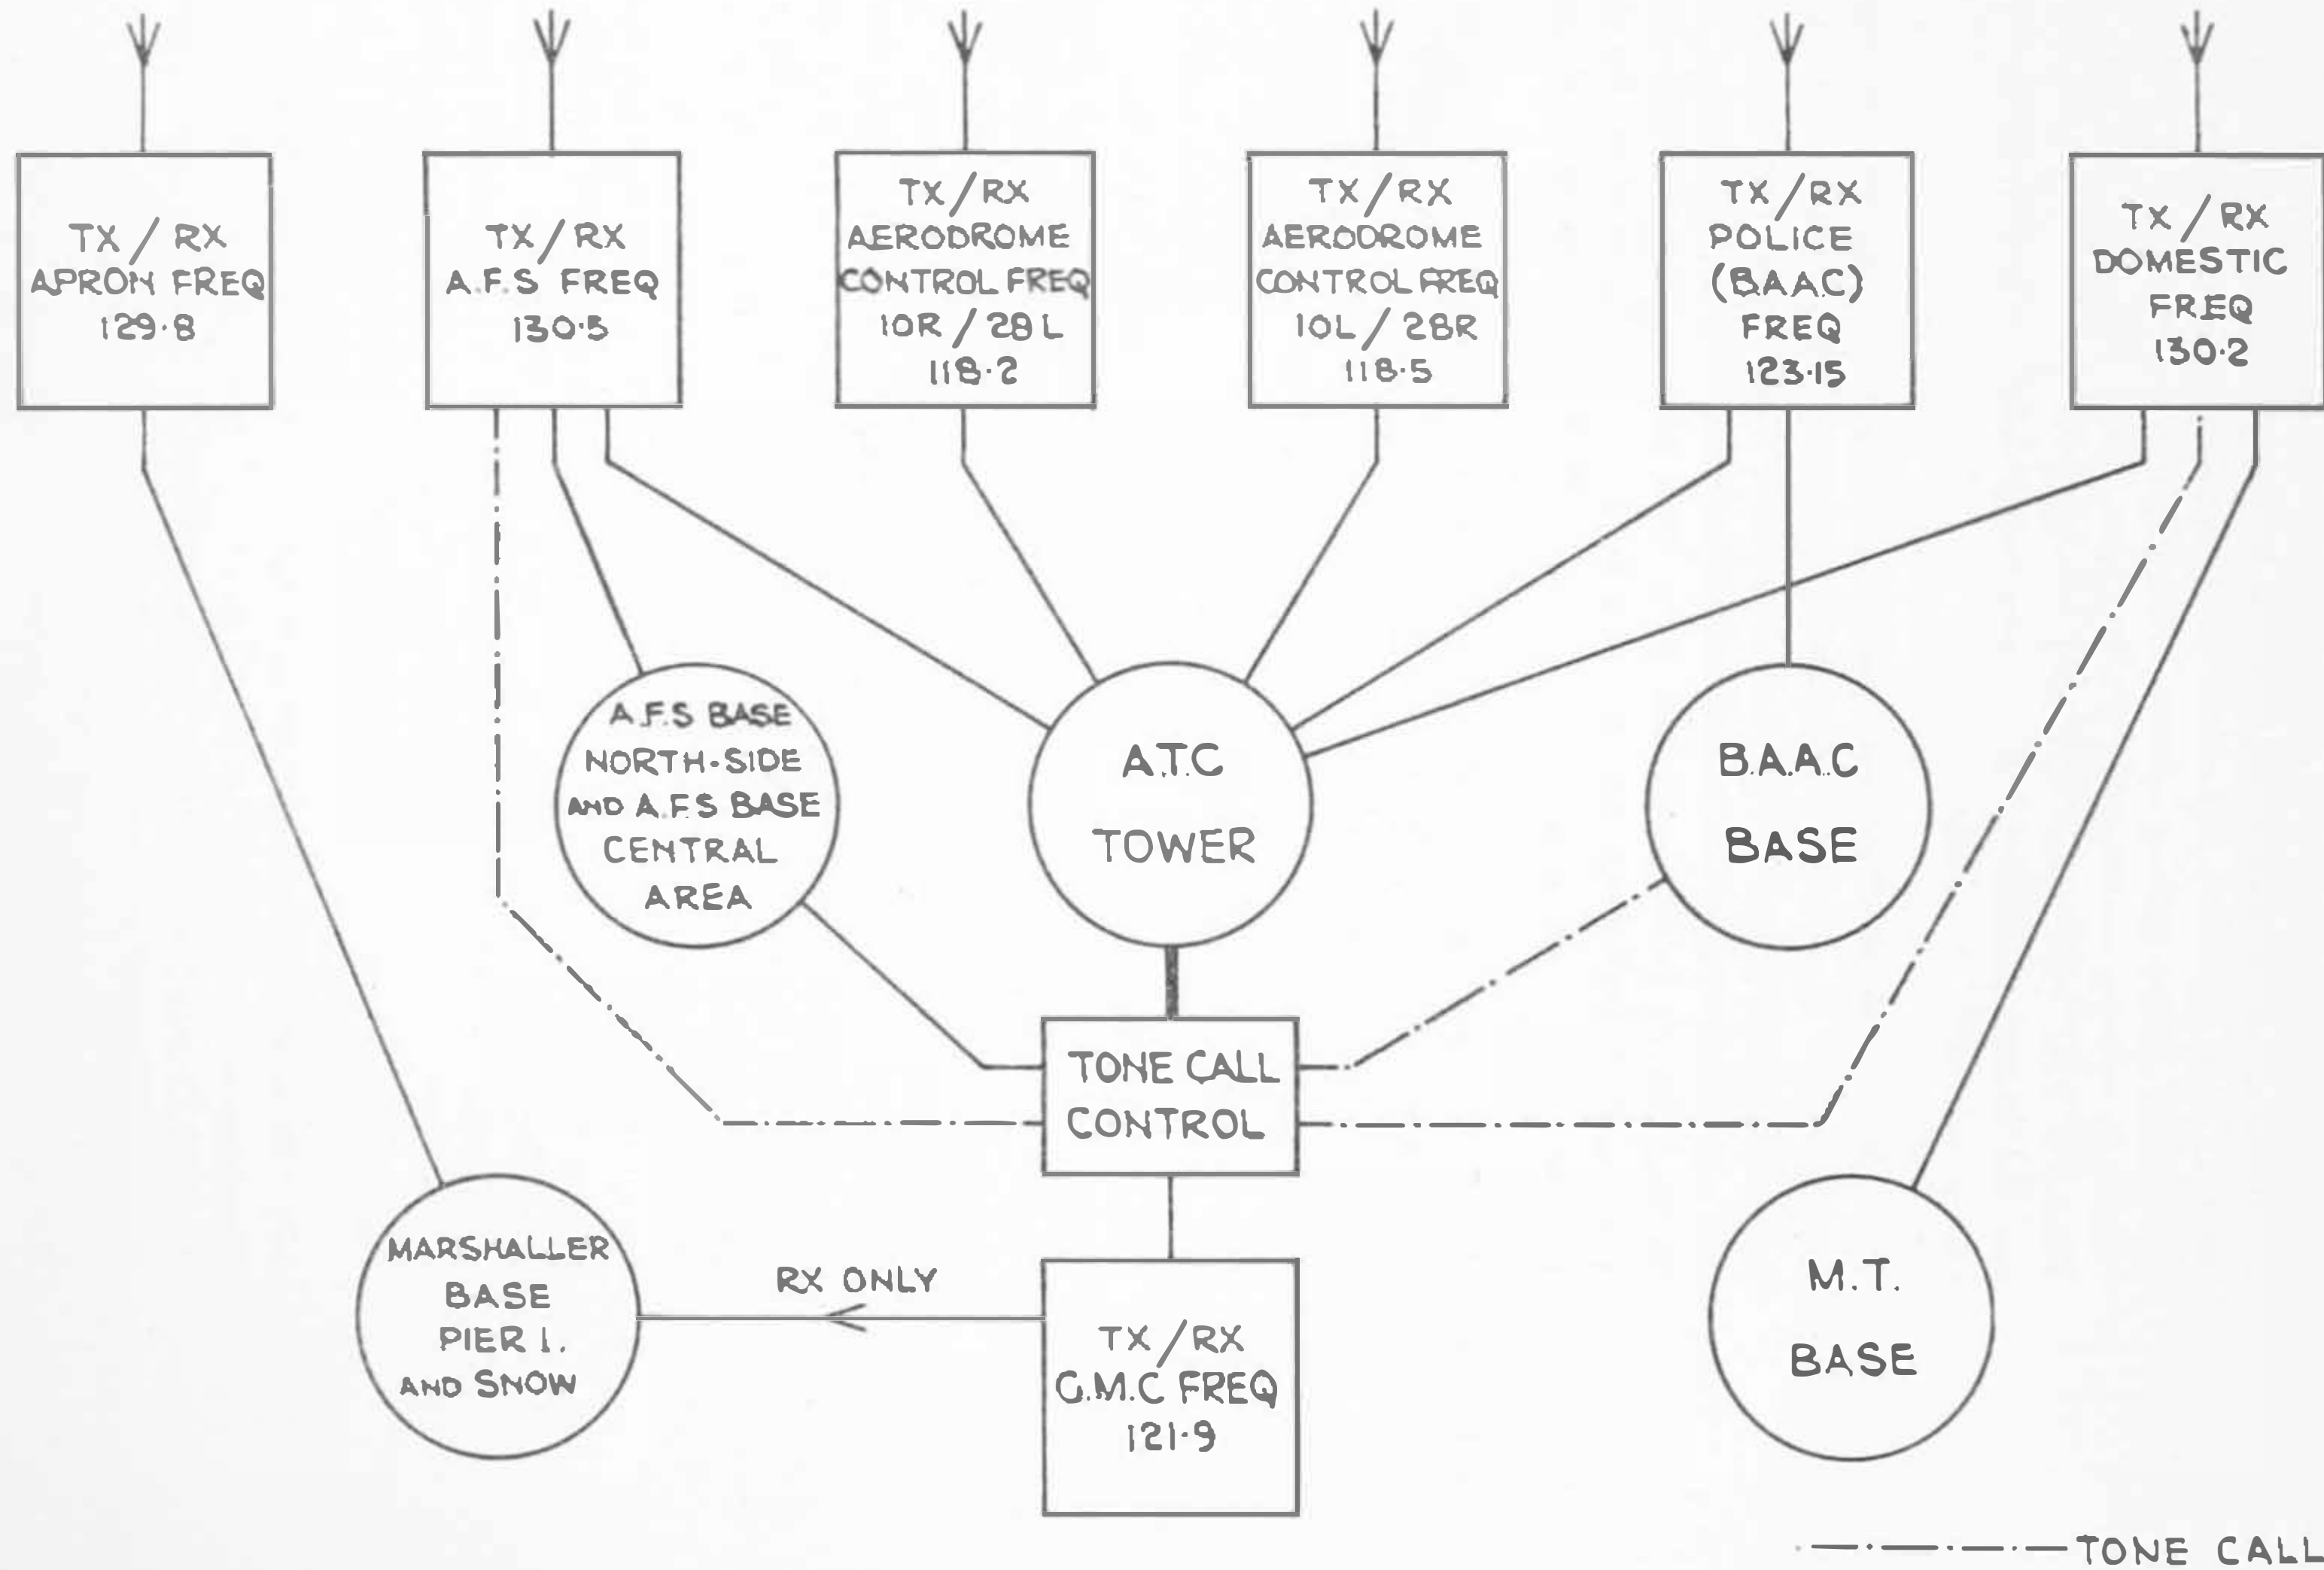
TX / RX APRON FREQ 129·8

TX / RX A.F.S FREQ 130·5

TX / RX AERODROME CONTROL FREQ 10R / 28L 118·2

TX / RX AERODROME CONTROL FREQ 10L / 28R 118·5

TX / RX POLICE (B.A.A.C) FREQ 123·15

TX / RX DOMESTIC FREQ 130·2

A.F.S BASE NORTH-SIDE AND A.F.S BASE CENTRAL AREA

A.T.C TOWER

B.A.A.C BASE

TONE CALL CONTROL

MARSHALLER BASE PIER 1. AND SNOW

RX ONLY

TX / RX G.M.C FREQ 121·9

M.T. BASE

TONE CALL